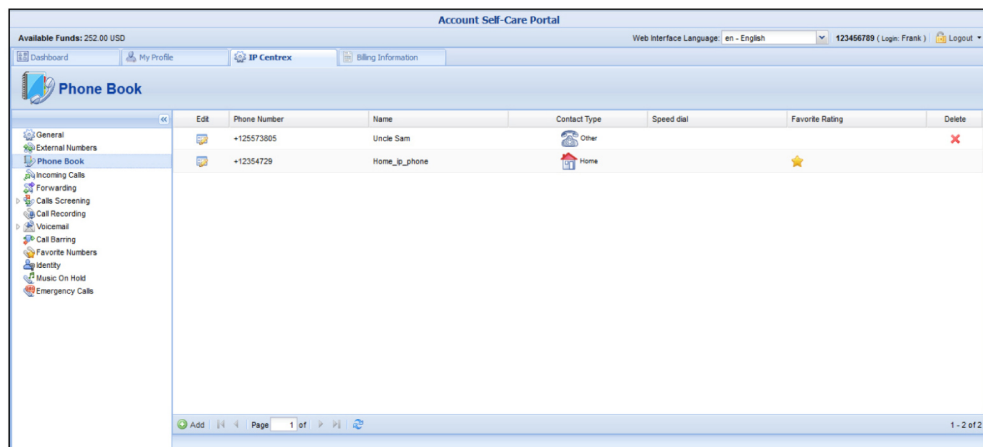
Account Self-Care Portal

Available Funds: 252.00 USD

Web Interface Language: en - English

123456789 ( Login: Frank ) Logout

Dashboard | My Profile | IP Centrex | Billing Information

Phone Book

General
External Numbers
Phone Book
Incoming Calls
Forwarding
Calls Screening
Call Recording
Voicemail
Call Barring
Favorite Numbers
Identity
Music On Hold
Emergency Calls

| Edit | Phone Number | Name | Contact Type | Speed dial | Favorite Rating | Delete |
|---|---|---|---|---|---|---|
| | +125573805 | Uncle Sam | Other | | | |
| | +12354729 | Home_ip_phone | Home | | | |

Add | Page 1 of | 1 - 2 of 2